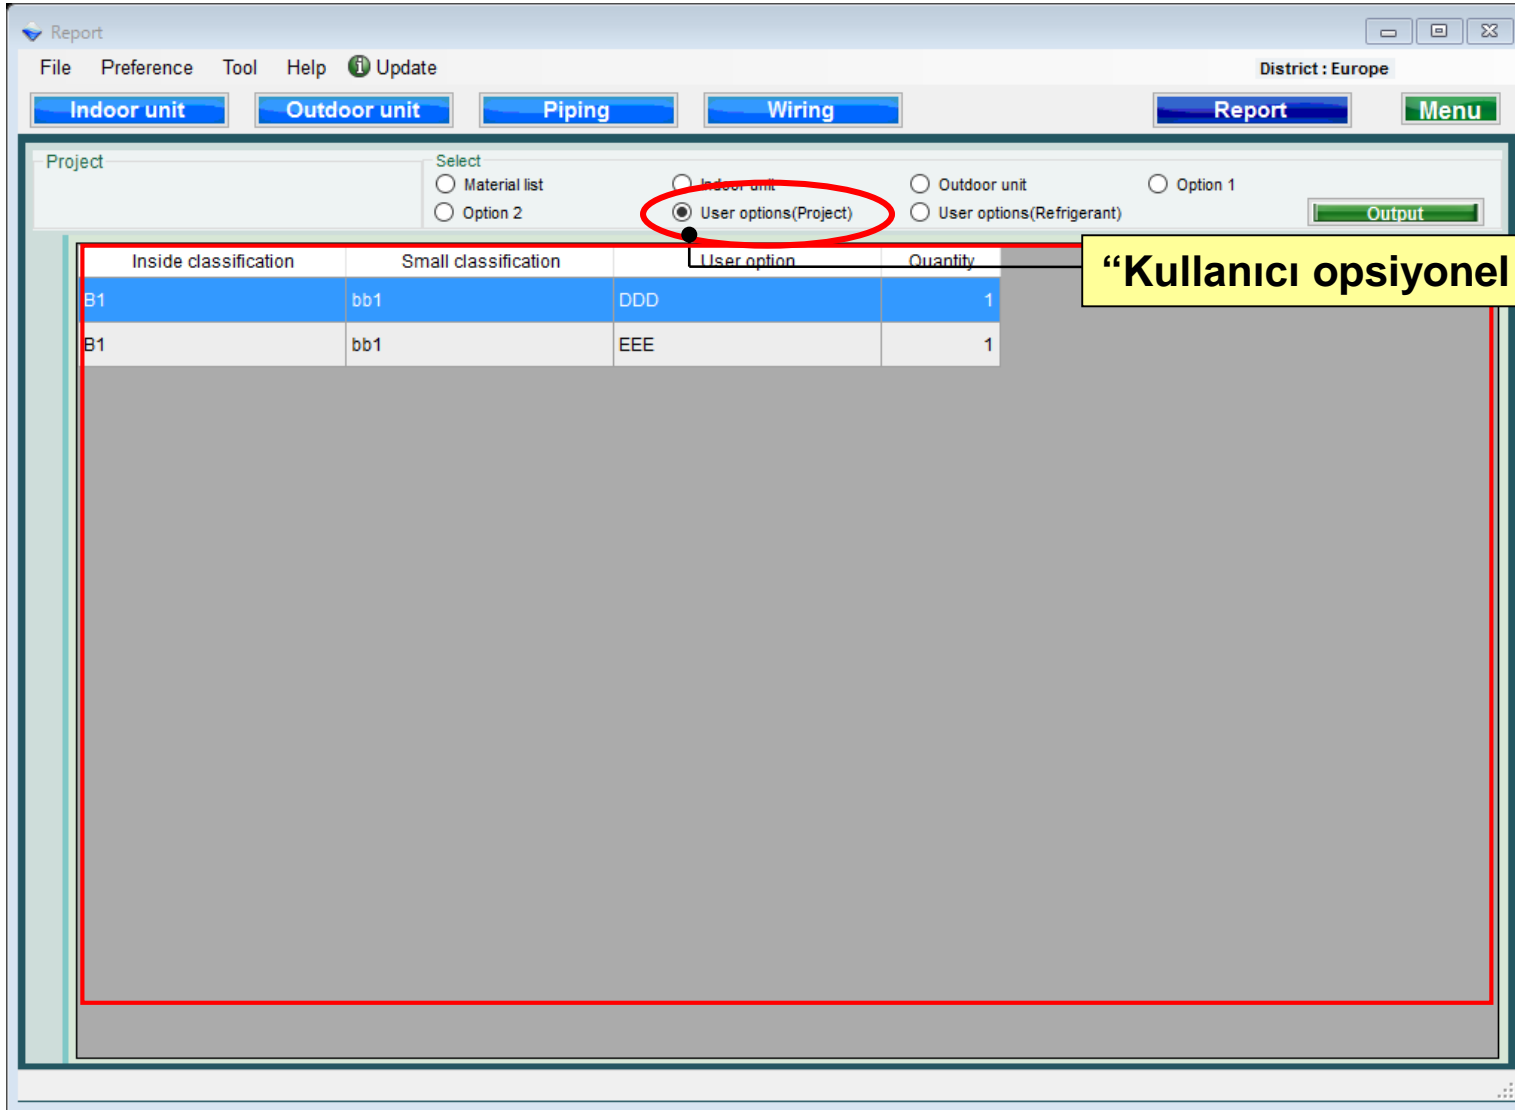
Report

File Preference Tool Help Update

District : Europe

Indoor unit Outdoor unit Piping Wiring Report Menu

Project

Select

Material list

Indoor unit

Outdoor unit

Option 1

Option 2

User options(Project)

User options(Refrigerant)

Output

“Kullanıcı opsiyonel

| Inside classification | Small classification | User option | Quantity |
|---|---|---|---|
| B1 | bb1 | DDD | 1 |
| B1 | bb1 | EEE | 1 |